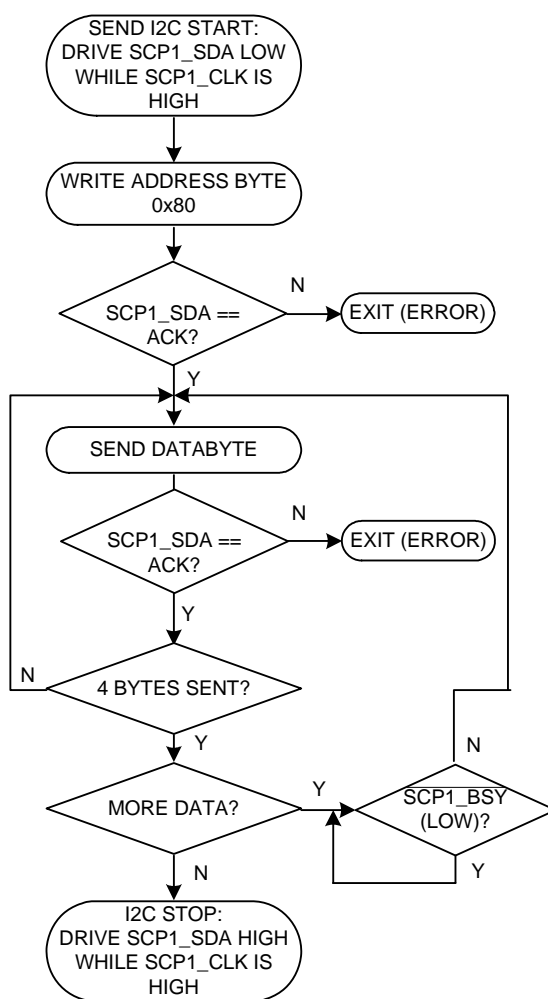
SEND I2C START: DRIVE SCP1_SDA LOW WHILE SCP1_CLK IS HIGH

WRITE ADDRESS BYTE 0x80

SCP1_SDA == ACK?

N

EXIT (ERROR)

Y

SEND DATABYTE

SCP1_SDA == ACK?

N

EXIT (ERROR)

Y

N

4 BYTES SENT?

Y

MORE DATA?

Y

SCP1_BSY (LOW)?

N

Y

N

I2C STOP: DRIVE SCP1_SDA HIGH WHILE SCP1_CLK IS HIGH